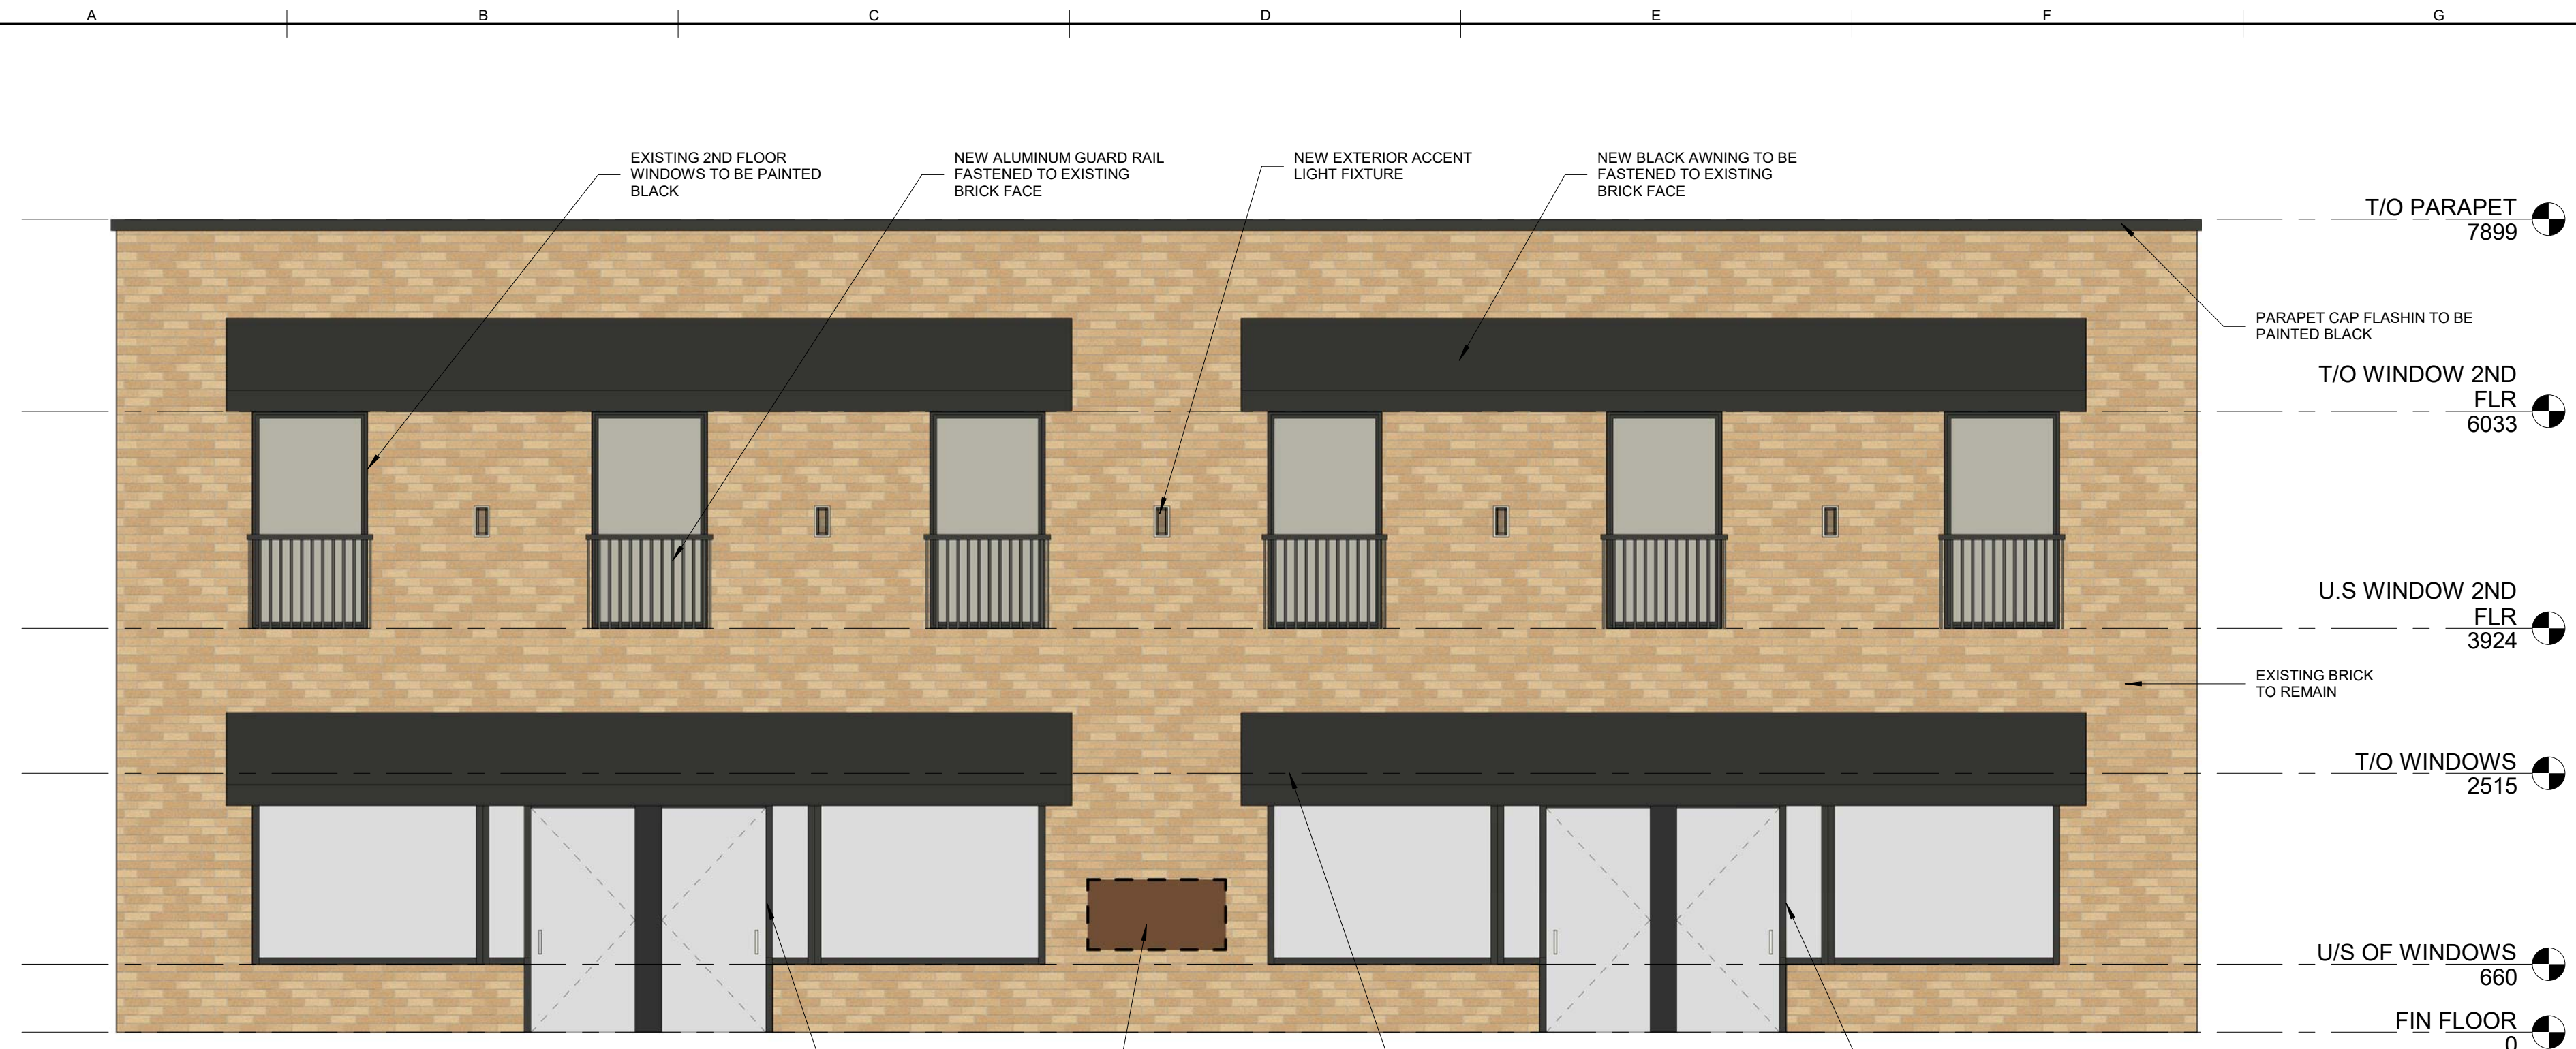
A B C D E F G

EXISTING 2ND FLOOR WINDOWS TO BE PAINTED BLACK

NEW ALUMINUM GUARD RAIL FASTENED TO EXISTING BRICK FACE

NEW EXTERIOR ACCENT LIGHT FIXTURE

NEW BLACK AWNING TO BE FASTENED TO EXISTING BRICK FACE

T/O PARAPET
7899

PARAPET CAP FLASHIN TO BE PAINTED BLACK

T/O WINDOW 2ND FLR
6033

U.S WINDOW 2ND FLR
3924

EXISTING BRICK TO REMAIN

T/O WINDOWS
2515

U/S OF WINDOWS
660

FIN FLOOR
0